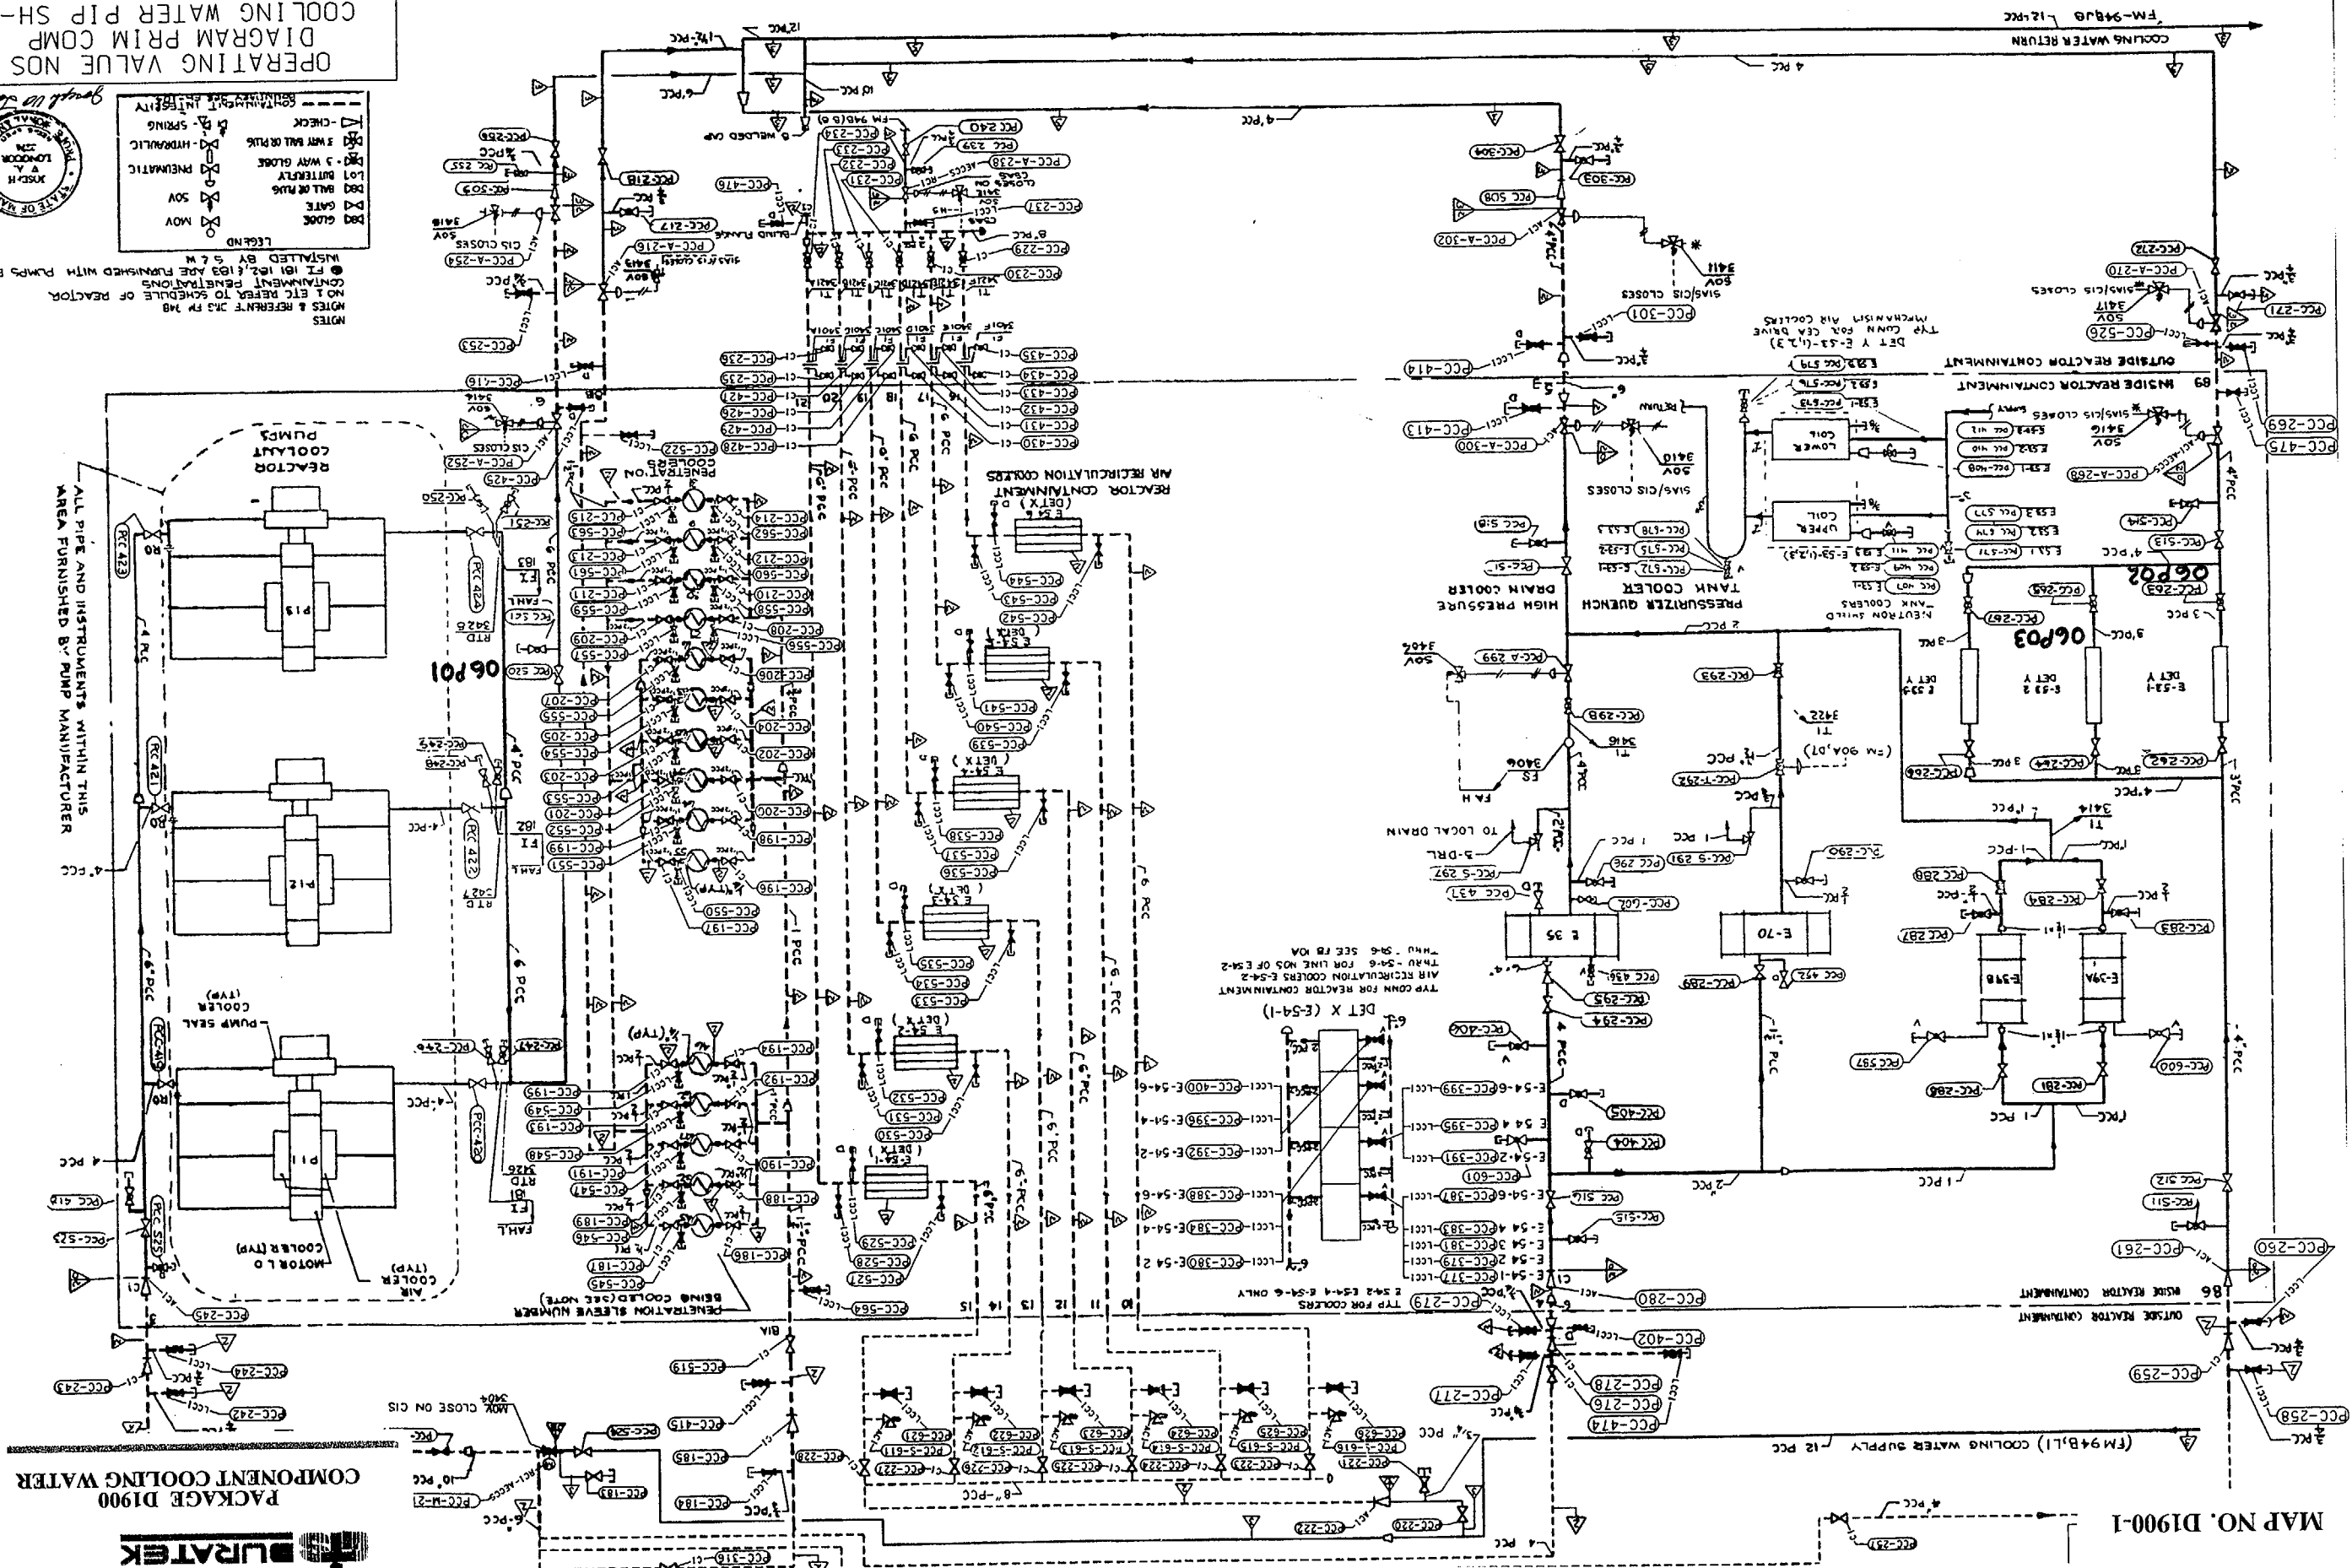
COOLING WATER PIP SH-
DIAGRAM PRIM COMP
OPERATING VALUE NOS

MAP NO. D1900-1

COMPONENT COOLING WATER
PACKAGE D1900
DURATEK

LEGEND
MOV
SOV
PNEUMATIC
HYDRAULIC
SPRING
GLOBE
GATE
BALL OR PLUG
BUTTERFLY
3 WAY GLOBE
3 WAY BALL OR PLUG
CHECK
CONTAINMENT INTEGRITY BOUNDARY

NOTES
NOTES & REFERENT
CONTAINMENT PENETRATIONS
INSTALLED BY S & W

REACTOR COOLANT PUMPS
ALL PIPE AND INSTRUMENTS WITHIN THIS AREA FURNISHED BY PUMP MANUFACTURER
PUMP SEAL COOLER (TYP)
MOTOR L O COOLER (TYP)
AIR COOLER (TYP)
P13
P12
P11
06P01
PENETRATION COOLERS
PENETRATION SLEEVE NUMBER BEING COOLED (SEE NOTE)
REACTOR CONTAINMENT AIR RECIRCULATION COOLERS
DET X (E-54-1)
TYP CONN FOR REACTOR CONTAINMENT AIR RECIRCULATION COOLERS E-54-2 THRU E-54-6
TYP FOR COOLERS
PRESSURIZER QUENCH TANK COOLER
HIGH PRESSURE DRAIN COOLER
NEUTRON SHIELD TANK COOLERS
UPPER COIL
LOWER COIL
OUTSIDE REACTOR CONTAINMENT
INSIDE REACTOR CONTAINMENT
DET Y E-53-(1,2,3)
TYP CONN FOR CEA DRIVE MECHANISM AIR COOLERS
06P02
06P03
E 35
E-70
E-39B
E-39A
TO LOCAL DRAIN
COOLING WATER RETURN
COOLING WATER SUPPLY
FM-94B
12 PCC
MOV CLOSE ON CIS
SIAS/CIS CLOSES
WELDED CAP
BLIND FLANGE